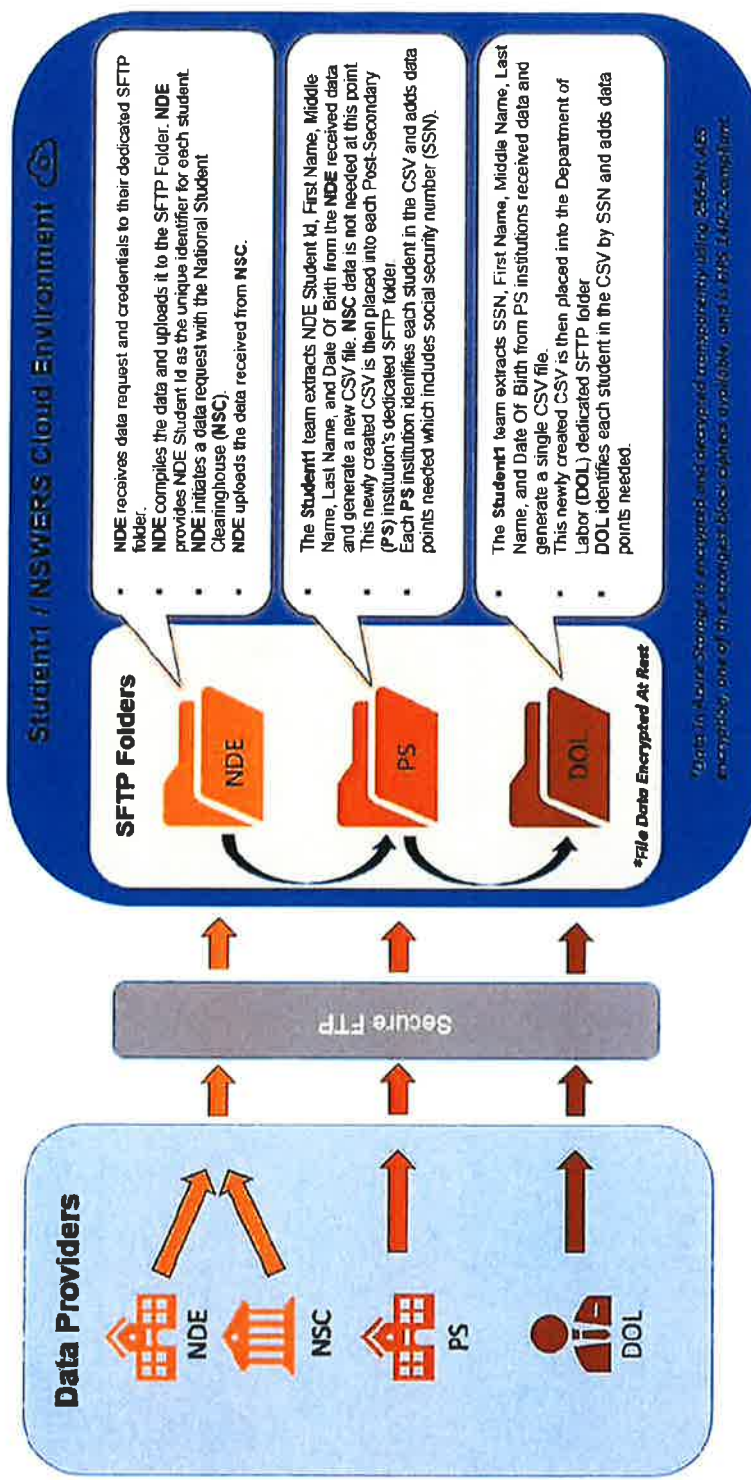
Data Providers

NDE

NSC

PS

DOL

Secure FTP

Student1 / NSWERS Cloud Environment

SFTP Folders

NDE

PS

DOL

*File Data Encrypted At Rest

- NDE receives data request and credentials to their dedicated SFTP folder.
- NDE compiles the data and uploads it to the SFTP Folder. NDE provides NDE Student Id as the unique identifier for each student.
- NDE initiates a data request with the National Student Clearinghouse (NSC).
- NDE uploads the data received from NSC.

- The Student1 team extracts NDE Student Id, First Name, Middle Name, Last Name, and Date Of Birth from the NDE received data and generate a new CSV file. NSC data is not needed at this point
- This newly created CSV is then placed into each Post-Secondary (PS) institution's dedicated SFTP folder.
- Each PS institution identifies each student in the CSV and adds data points needed which includes social security number (SSN).

- The Student1 team extracts SSN, First Name, Middle Name, Last Name, and Date Of Birth from PS institutions received data and generate a single CSV file.
- This newly created CSV is then placed into the Department of Labor (DOL) dedicated SFTP folder
- DOL identifies each student in the CSV by SSN and adds data points needed.

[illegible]